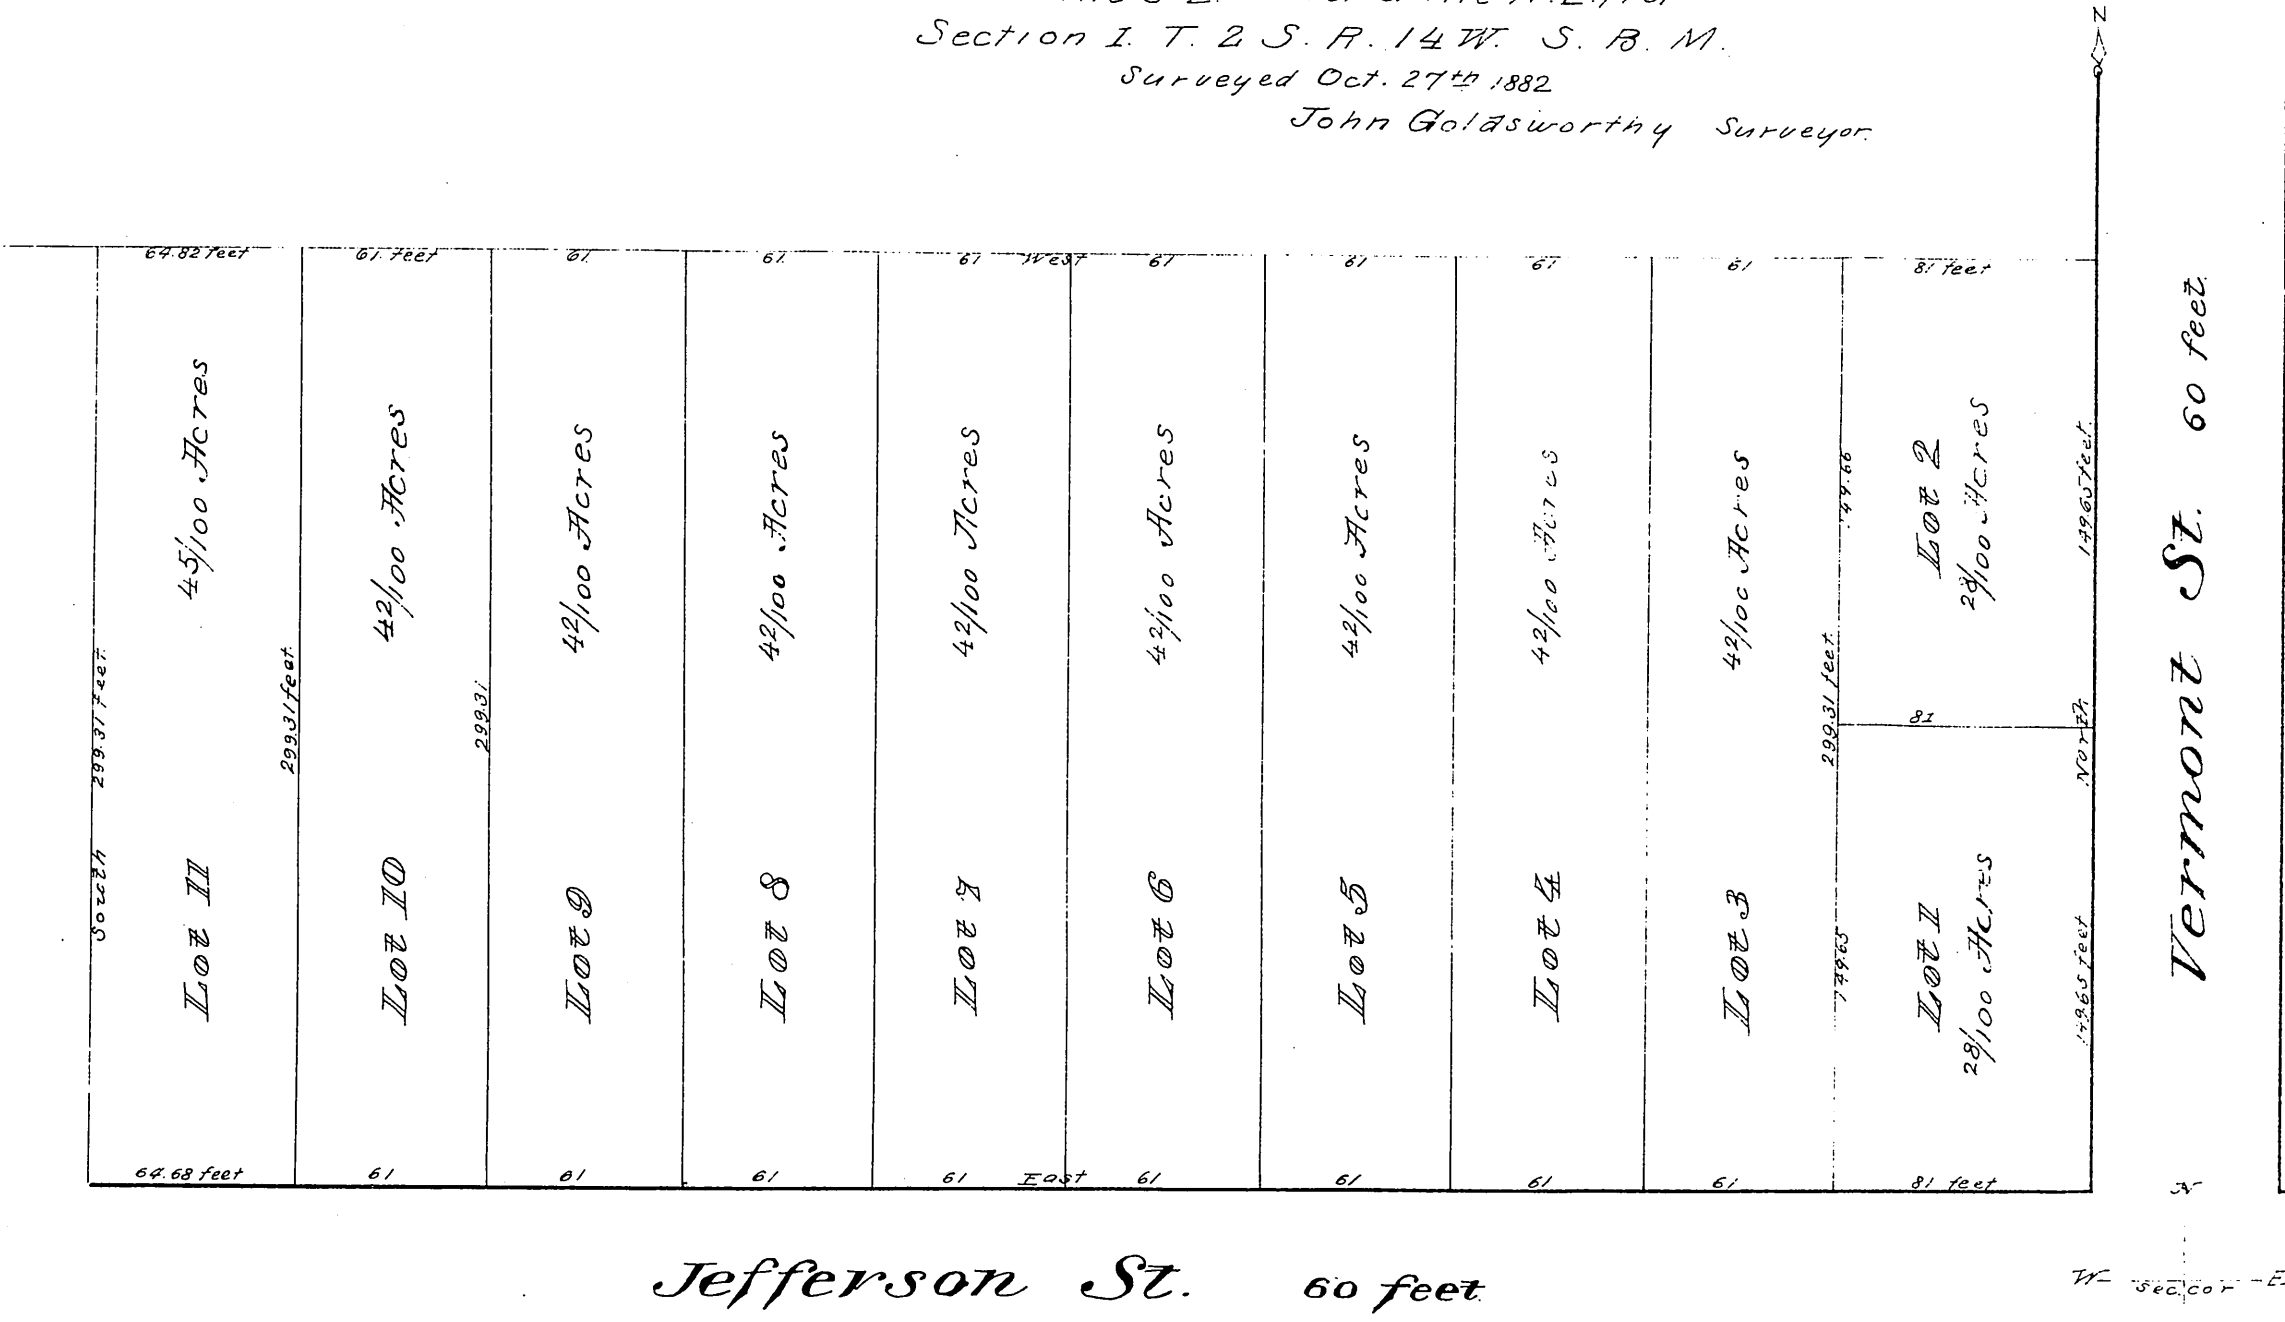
Section I. T. 2 S. R. 14 W. S. B. M.
Surveyed Oct. 27th 1882
John Goldsworthy Surveyor

N

64.82 feet
61 feet
61
61
61 West
61
61
61
61
81 feet

45/100 Acres
42/100 Acres
42/100 Acres
42/100 Acres
42/100 Acres
42/100 Acres
42/100 Acres
42/100 Acres
42/100 Acres
Lot 2
28/100 Acres
149.66
149.65 feet

299.31 feet
South
299.31 feet
299.31
299.31 feet
81
North

Lot 11
Lot 10
Lot 9
Lot 8
Lot 7
Lot 6
Lot 5
Lot 4
Lot 3
Lot 1
28/100 Acres
149.65
149.65 feet

64.68 feet
61
61
61
61 East
61
61
61
61
81 feet

Vermont St. 60 feet

N

Jefferson St. 60 feet

W Sec. cor E